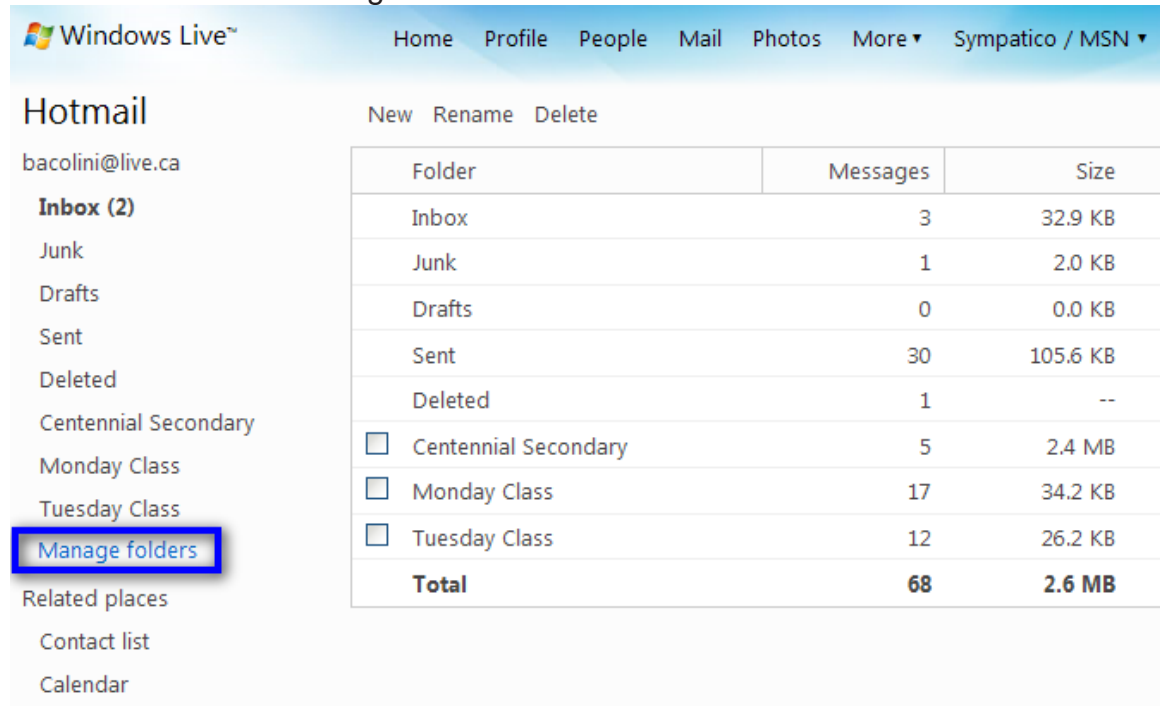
Windows Live™

Home Profile People Mail Photos More ▾ Sympatico / MSN ▾

Hotmail

bacolini@live.ca

Inbox (2)

Junk

Drafts

Sent

Deleted

Centennial Secondary

Monday Class

Tuesday Class

Manage folders

Related places

Contact list

Calendar

New Rename Delete

| Folder | Messages | Size |
|---|---|---|
| Inbox | 3 | 32.9 KB |
| Junk | 1 | 2.0 KB |
| Drafts | 0 | 0.0 KB |
| Sent | 30 | 105.6 KB |
| Deleted | 1 | -- |
| Centennial Secondary | 5 | 2.4 MB |
| Monday Class | 17 | 34.2 KB |
| Tuesday Class | 12 | 26.2 KB |
| **Total** | **68** | **2.6 MB** |